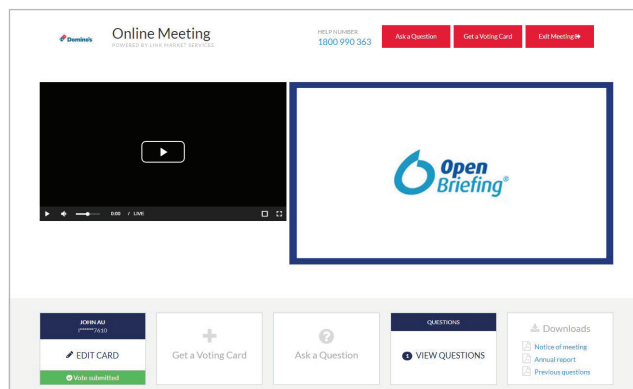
Domino's

Online Meeting
POWERED BY LINK MARKET SERVICES

HELP NUMBER
1800 990 363

Ask a Question

Get a Voting Card

Exit Meeting

0:00 / LIVE

Open Briefing®

JOHN AU
*******7610

EDIT CARD

Vote submitted

Get a Voting Card

Ask a Question

QUESTIONS

1 VIEW QUESTIONS

Downloads

Notice of meeting

Annual report

Previous questions